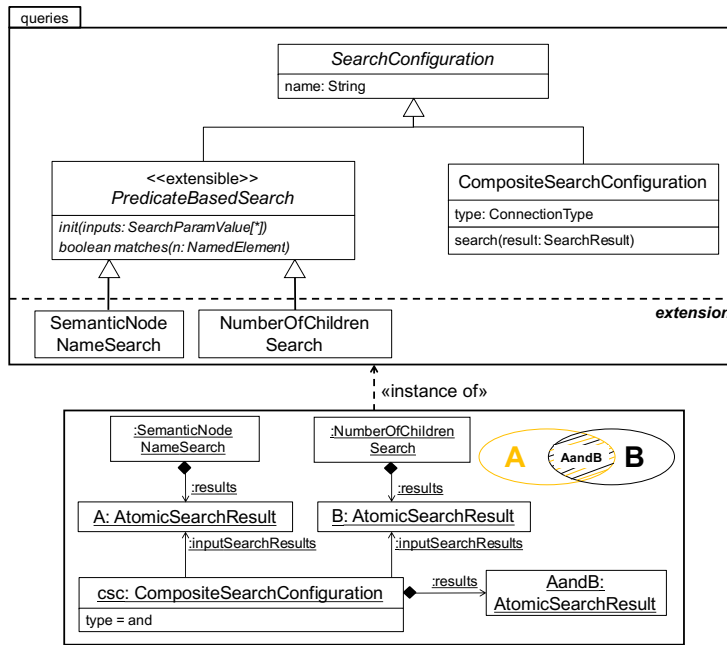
queries

SearchConfiguration
name: String

<<extensible>>
PredicateBasedSearch
init(inputs: SearchParamValue[*])
boolean matches(n: NamedElement)

CompositeSearchConfiguration
type: ConnectionType
search(result: SearchResult)

extension

SemanticNode NameSearch

NumberOfChildren Search

«instance of»

:SemanticNode NameSearch

:NumberOfChildren Search

A

AandB

B

:results

:results

A: AtomicSearchResult

B: AtomicSearchResult

:inputSearchResults

:inputSearchResults

csc: CompositeSearchConfiguration
type = and

:results

AandB: AtomicSearchResult